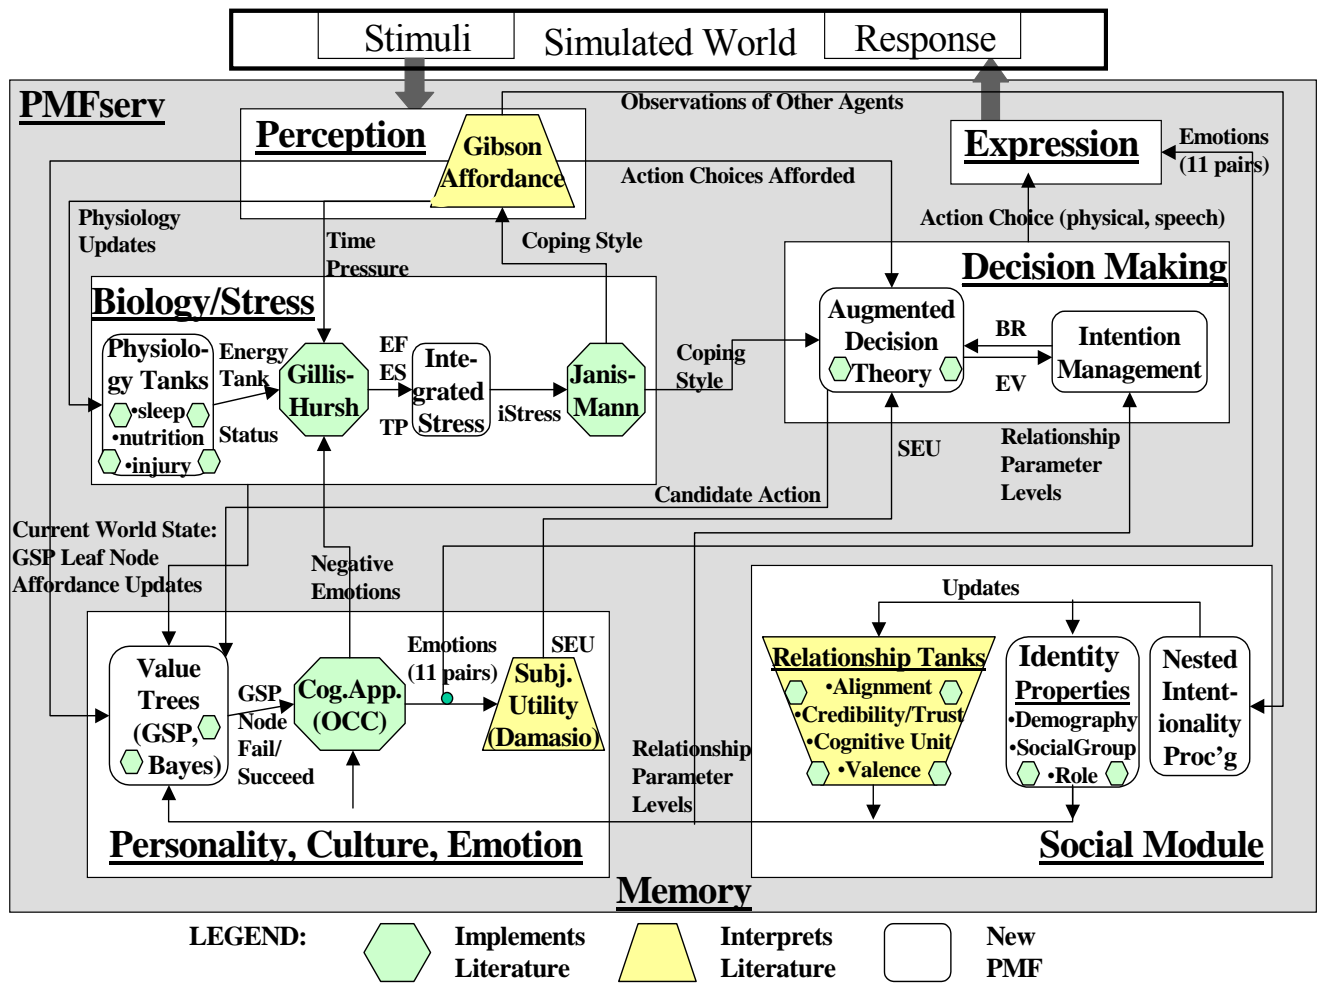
Stimuli Simulated World Response

PMFserv

Observations of Other Agents

Perception

Gibson Affordance

Expression

Emotions (11 pairs)

Action Choices Afforded

Physiology Updates

Time Pressure

Coping Style

Action Choice (physical, speech)

Decision Making

Biology/Stress

Physiology Tanks •sleep •nutrition •injury

Energy Tank

Status

Gillis-Hursh

EF ES TP

Integrated Stress

iStress

Janis-Mann

Coping Style

Augmented Decision Theory

BR EV

Intention Management

SEU

Relationship Parameter Levels

Candidate Action

Current World State: GSP Leaf Node Affordance Updates

Negative Emotions

Updates

Value Trees (GSP, Bayes)

GSP Node Fail/ Succeed

Cog.App. (OCC)

Emotions (11 pairs)

SEU

Subj. Utility (Damasio)

Relationship Parameter Levels

Relationship Tanks •Alignment •Credibility/Trust •Cognitive Unit •Valence

Identity Properties •Demography •SocialGroup •Role

Nested Intentionality Proc'g

Personality, Culture, Emotion

Social Module

Memory

LEGEND: Implements Literature Interprets Literature New PMF